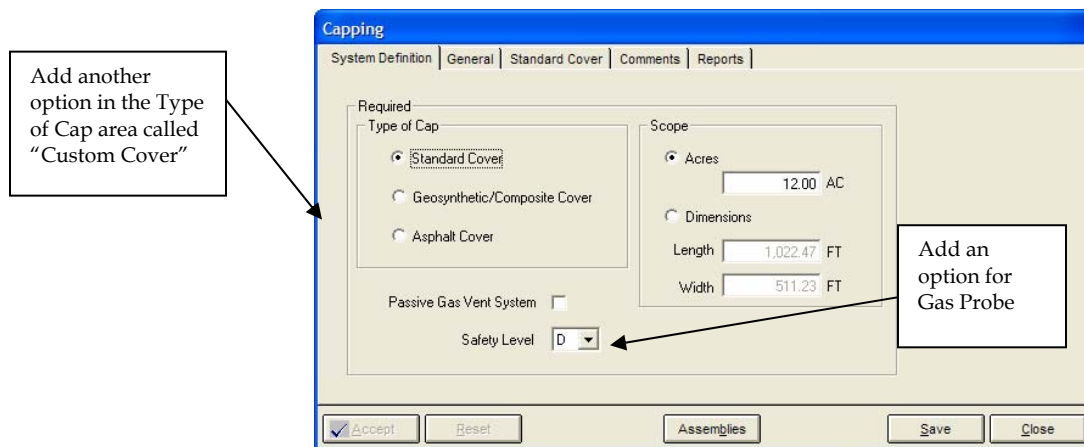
Add another option in the Type of Cap area called "Custom Cover"

Capping

System Definition | General | Standard Cover | Comments | Reports

Required

Type of Cap

Standard Cover

Geosynthetic/Composite Cover

Asphalt Cover

Scope

Acres

12.00 AC

Dimensions

Length 1,022.47 FT

Width 511.23 FT

Passive Gas Vent System

Safety Level D

Add an option for Gas Probe

Accept

Reset

Assemblies

Save

Close